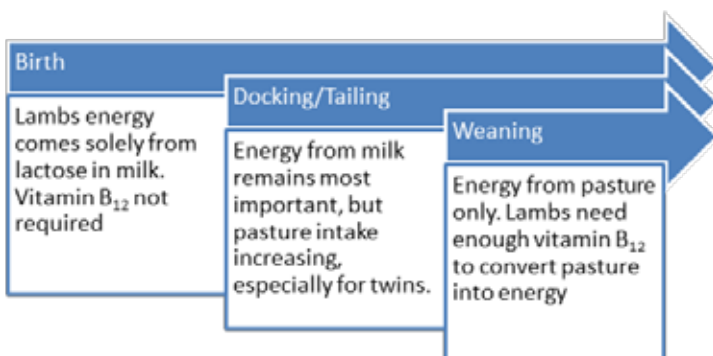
Birth

Lambs energy comes solely from lactose in milk. Vitamin $B_{12}$ not required

Docking/Tailing

Energy from milk remains most important, but pasture intake increasing, especially for twins.

Weaning

Energy from pasture only. Lambs need enough vitamin $B_{12}$ to convert pasture into energy